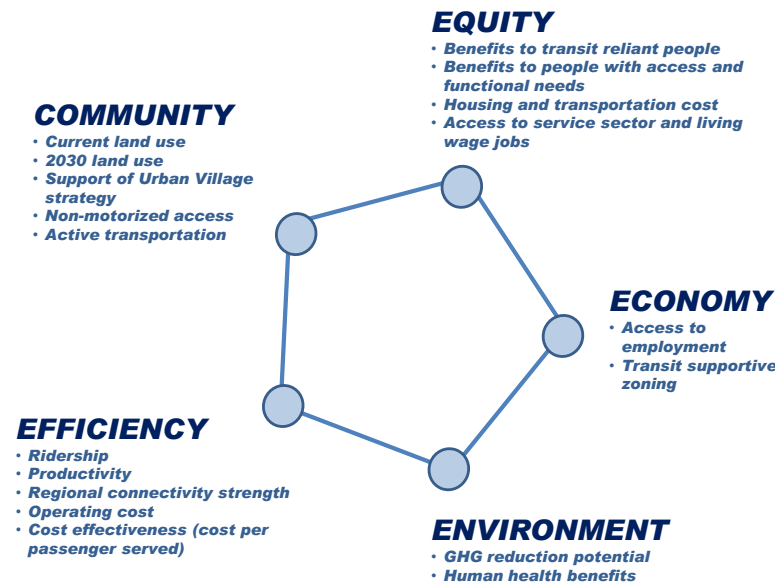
EQUITY
• Benefits to transit reliant people
• Benefits to people with access and functional needs
• Housing and transportation cost
• Access to service sector and living wage jobs

COMMUNITY
• Current land use
• 2030 land use
• Support of Urban Village strategy
• Non-motorized access
• Active transportation

ECONOMY
• Access to employment
• Transit supportive zoning

EFFICIENCY
• Ridership
• Productivity
• Regional connectivity strength
• Operating cost
• Cost effectiveness (cost per passenger served)

ENVIRONMENT
• GHG reduction potential
• Human health benefits